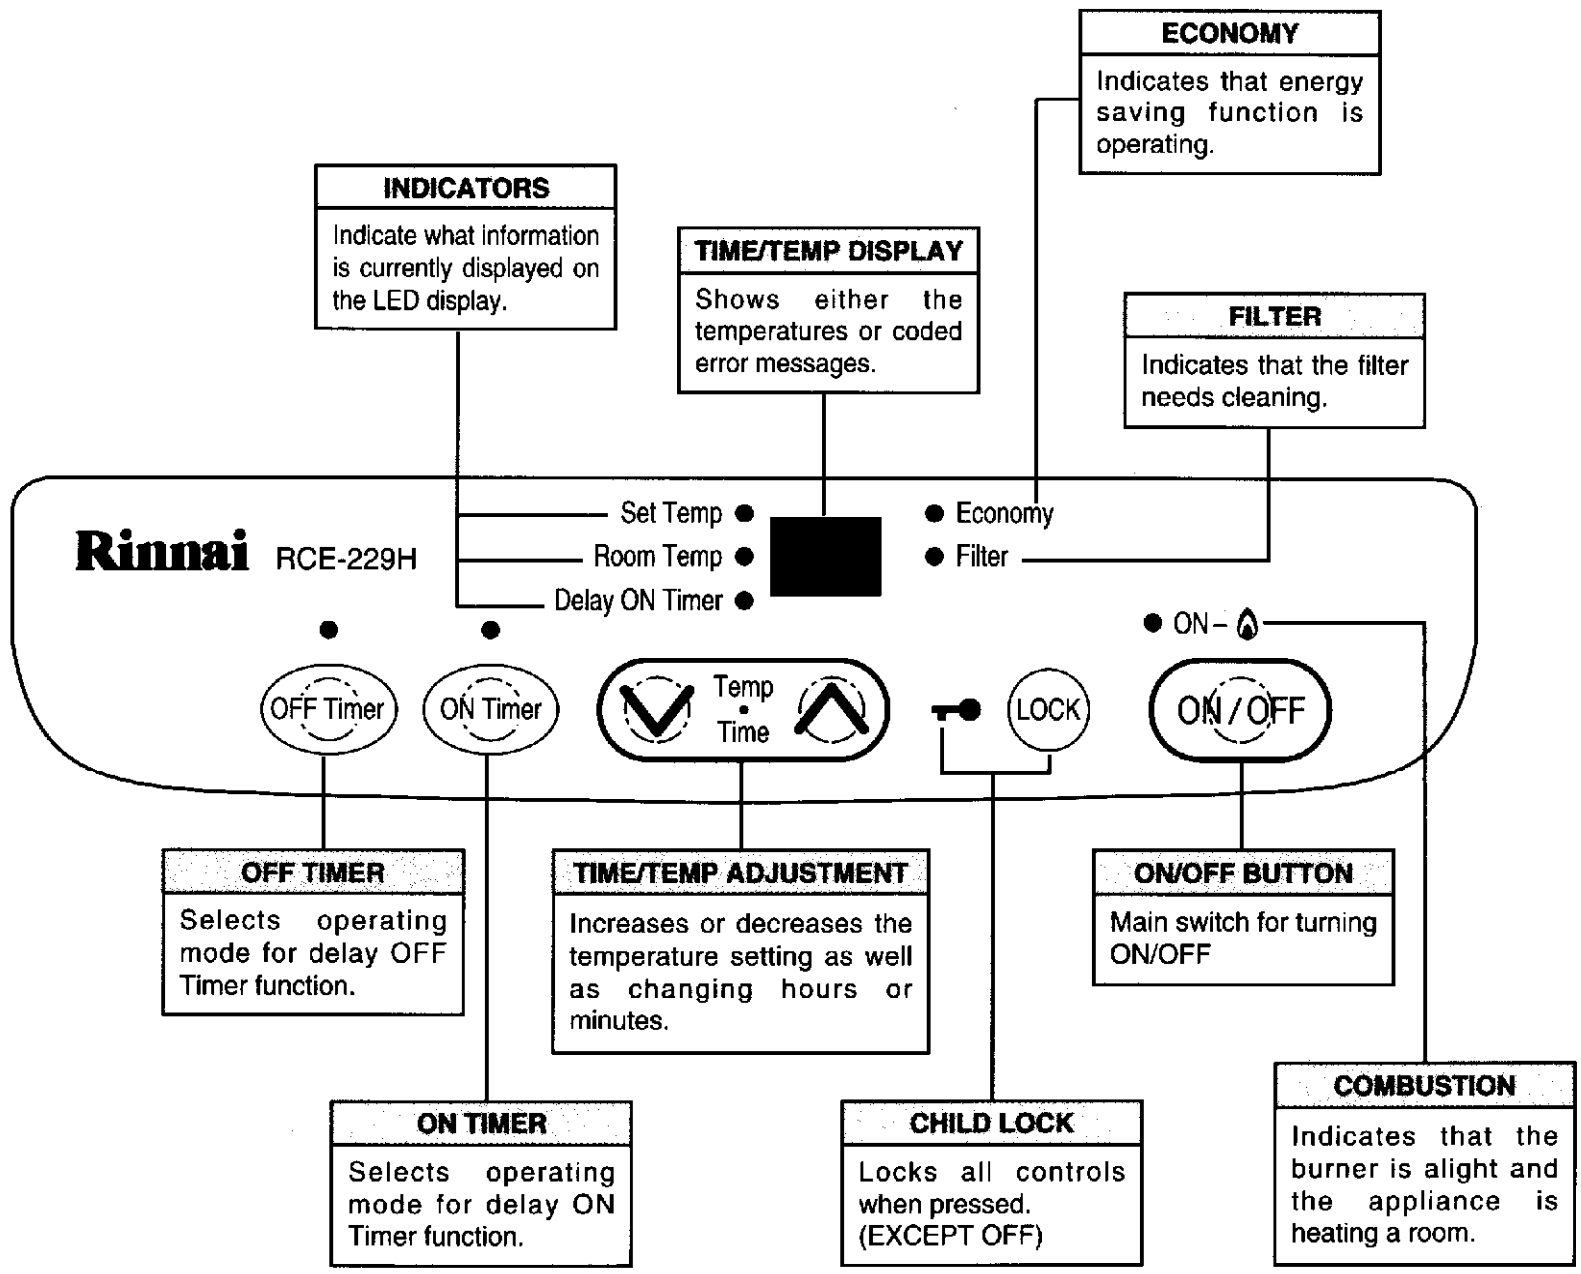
ECONOMY
Indicates that energy saving function is operating.

INDICATORS
Indicate what information is currently displayed on the LED display.

TIME/TEMP DISPLAY
Shows either the temperatures or coded error messages.

FILTER
Indicates that the filter needs cleaning.

Rinnai RCE-229H

Set Temp
Room Temp
Delay ON Timer

Economy
Filter

ON –

OFF Timer
ON Timer
Temp
Time
LOCK
ON / OFF

OFF TIMER
Selects operating mode for delay OFF Timer function.

TIME/TEMP ADJUSTMENT
Increases or decreases the temperature setting as well as changing hours or minutes.

ON/OFF BUTTON
Main switch for turning ON/OFF

ON TIMER
Selects operating mode for delay ON Timer function.

CHILD LOCK
Locks all controls when pressed. (EXCEPT OFF)

COMBUSTION
Indicates that the burner is alight and the appliance is heating a room.